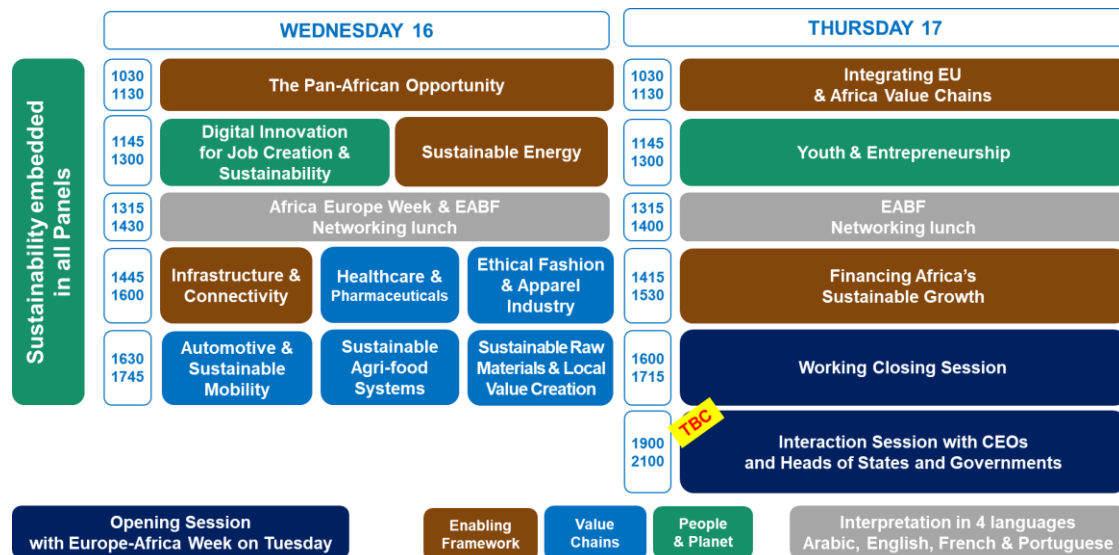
Sustainability embedded in all Panels

WEDNESDAY 16

1030
1130
The Pan-African Opportunity

1145
1300
Digital Innovation for Job Creation & Sustainability
Sustainable Energy

1315
1430
Africa Europe Week & EABF Networking lunch

1445
1600
Infrastructure & Connectivity
Healthcare & Pharmaceuticals
Ethical Fashion & Apparel Industry

1630
1745
Automotive & Sustainable Mobility
Sustainable Agri-food Systems
Sustainable Raw Materials & Local Value Creation

THURSDAY 17

1030
1130
Integrating EU & Africa Value Chains

1145
1300
Youth & Entrepreneurship

1315
1400
EABF Networking lunch

1415
1530
Financing Africa's Sustainable Growth

1600
1715
Working Closing Session

1900
2100
TBC
Interaction Session with CEOs and Heads of States and Governments

Opening Session with Europe-Africa Week on Tuesday

Enabling Framework

Value Chains

People & Planet

Interpretation in 4 languages Arabic, English, French & Portuguese